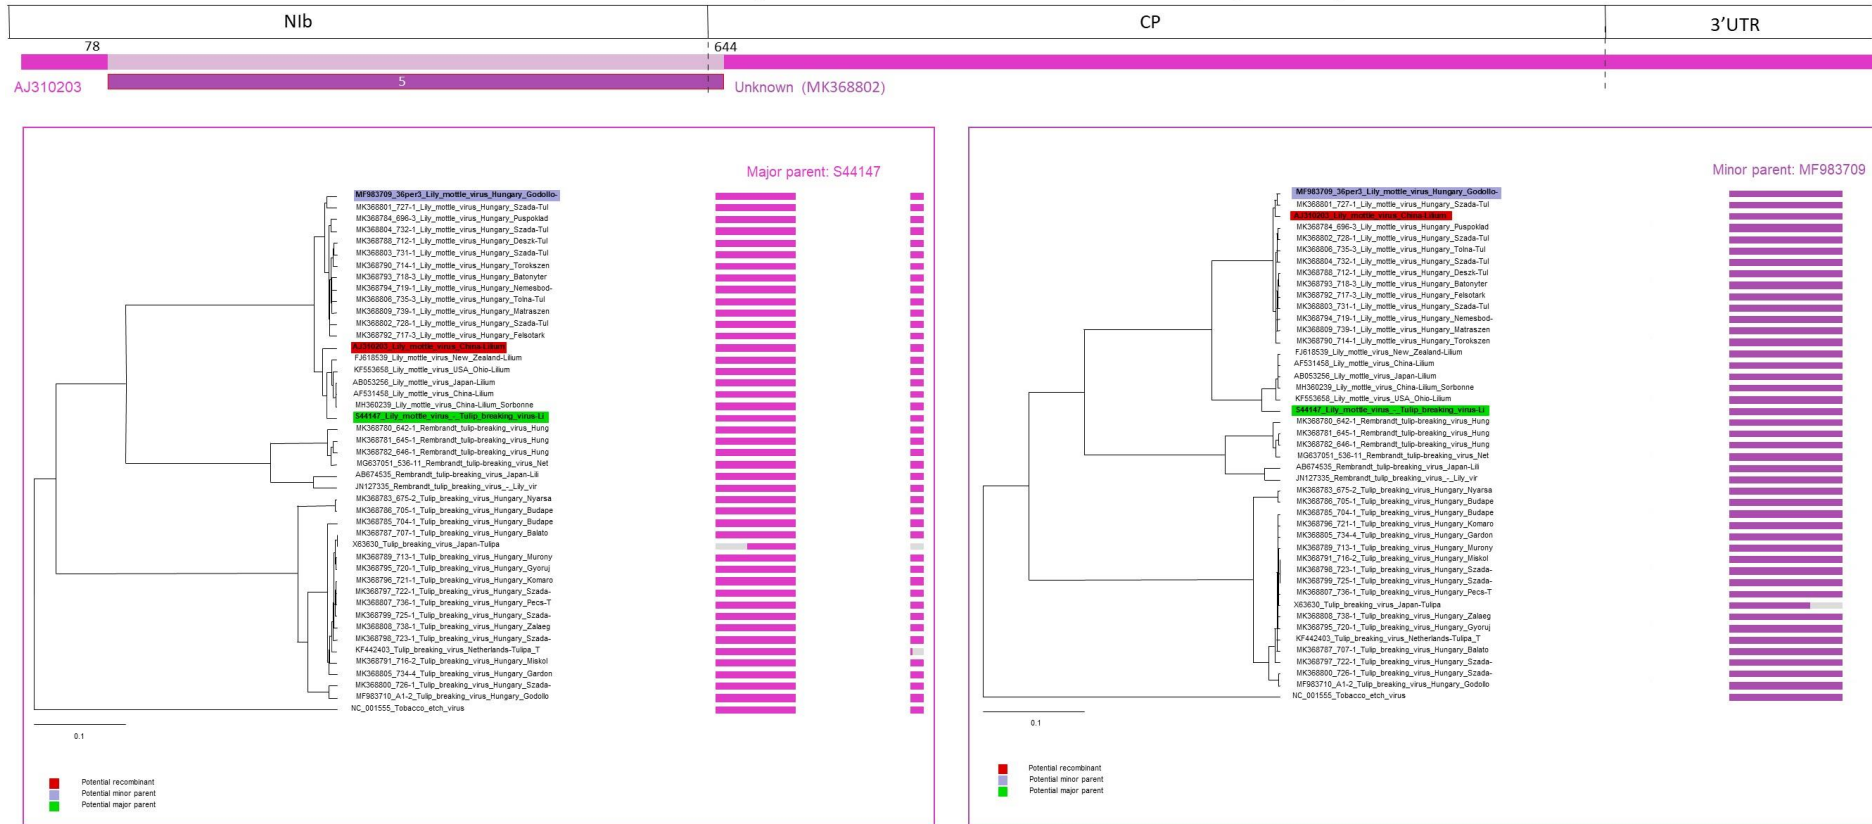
NIb

CP

3'UTR

78

644

AJ310203

5

Unknown (MK368802)

Major parent: S44147

MF983709_36per3_Lily_mottle_virus_Hungary_Godollo-
MK368801_727-1_Lily_mottle_virus_Hungary_Szada-Tul
MK368784_696-3_Lily_mottle_virus_Hungary_Puspoklad
MK368804_732-1_Lily_mottle_virus_Hungary_Szada-Tul
MK368788_712-1_Lily_mottle_virus_Hungary_Deszk-Tul
MK368803_731-1_Lily_mottle_virus_Hungary_Szada-Tul
MK368790_714-1_Lily_mottle_virus_Hungary_Torokszen
MK368793_718-3_Lily_mottle_virus_Hungary_Batonyter
MK368794_719-1_Lily_mottle_virus_Hungary_Nemesbod-
MK368806_735-3_Lily_mottle_virus_Hungary_Tolna-Tul
MK368809_739-1_Lily_mottle_virus_Hungary_Matraszen
MK368802_728-1_Lily_mottle_virus_Hungary_Szada-Tul
MK368792_717-3_Lily_mottle_virus_Hungary_Felsotark
AJ310203_Lily_mottle_virus_China-Lilium
FJ618539_Lily_mottle_virus_New_Zealand-Lilium
KF553658_Lily_mottle_virus_USA_Ohio-Lilium
AB053256_Lily_mottle_virus_Japan-Lilium
AF531458_Lily_mottle_virus_China-Lilium
MH360239_Lily_mottle_virus_China-Lilium_Sorbonne
S44147_Lily_mottle_virus_-_Tulip_breaking_virus-Li
MK368780_642-1_Rembrandt_tulip-breaking_virus_Hung
MK368781_645-1_Rembrandt_tulip-breaking_virus_Hung
MK368782_646-1_Rembrandt_tulip-breaking_virus_Hung
MG637051_536-11_Rembrandt_tulip-breaking_virus_Net
AB674535_Rembrandt_tulip-breaking_virus_Japan-Lili
JN127335_Rembrandt_tulip_breaking_virus_-_Lily_vir
MK368783_675-2_Tulip_breaking_virus_Hungary_Nyarsa
MK368786_705-1_Tulip_breaking_virus_Hungary_Budape
MK368785_704-1_Tulip_breaking_virus_Hungary_Budape
MK368787_707-1_Tulip_breaking_virus_Hungary_Balato
X63630_Tulip_breaking_virus_Japan-Tulipa
MK368789_713-1_Tulip_breaking_virus_Hungary_Murony
MK368795_720-1_Tulip_breaking_virus_Hungary_Gyoruj
MK368796_721-1_Tulip_breaking_virus_Hungary_Komaro
MK368797_722-1_Tulip_breaking_virus_Hungary_Szada-
MK368807_736-1_Tulip_breaking_virus_Hungary_Pecs-T
MK368799_725-1_Tulip_breaking_virus_Hungary_Szada-
MK368808_738-1_Tulip_breaking_virus_Hungary_Zalaeg
MK368798_723-1_Tulip_breaking_virus_Hungary_Szada-
KF442403_Tulip_breaking_virus_Netherlands-Tulipa_T
MK368791_716-2_Tulip_breaking_virus_Hungary_Miskol
MK368805_734-4_Tulip_breaking_virus_Hungary_Gardon
MK368800_726-1_Tulip_breaking_virus_Hungary_Szada-
MF983710_A1-2_Tulip_breaking_virus_Hungary_Godollo
NC_001555_Tobacco_etch_virus

0.1

Potential recombinant
Potential minor parent
Potential major parent

Minor parent: MF983709

MF983709_36per3_Lily_mottle_virus_Hungary_Godollo-
MK368801_727-1_Lily_mottle_virus_Hungary_Szada-Tul
AJ310203_Lily_mottle_virus_China-Lilium
MK368784_696-3_Lily_mottle_virus_Hungary_Puspoklad
MK368802_728-1_Lily_mottle_virus_Hungary_Szada-Tul
MK368806_735-3_Lily_mottle_virus_Hungary_Tolna-Tul
MK368804_732-1_Lily_mottle_virus_Hungary_Szada-Tul
MK368788_712-1_Lily_mottle_virus_Hungary_Deszk-Tul
MK368793_718-3_Lily_mottle_virus_Hungary_Batonyter
MK368792_717-3_Lily_mottle_virus_Hungary_Felsotark
MK368803_731-1_Lily_mottle_virus_Hungary_Szada-Tul
MK368794_719-1_Lily_mottle_virus_Hungary_Nemesbod-
MK368809_739-1_Lily_mottle_virus_Hungary_Matraszen
MK368790_714-1_Lily_mottle_virus_Hungary_Torokszen
FJ618539_Lily_mottle_virus_New_Zealand-Lilium
AF531458_Lily_mottle_virus_China-Lilium
AB053256_Lily_mottle_virus_Japan-Lilium
MH360239_Lily_mottle_virus_China-Lilium_Sorbonne
KF553658_Lily_mottle_virus_USA_Ohio-Lilium
S44147_Lily_mottle_virus_-_Tulip_breaking_virus-Li
MK368780_642-1_Rembrandt_tulip-breaking_virus_Hung
MK368781_645-1_Rembrandt_tulip-breaking_virus_Hung
MK368782_646-1_Rembrandt_tulip-breaking_virus_Hung
MG637051_536-11_Rembrandt_tulip-breaking_virus_Net
AB674535_Rembrandt_tulip-breaking_virus_Japan-Lili
JN127335_Rembrandt_tulip_breaking_virus_-_Lily_vir
MK368783_675-2_Tulip_breaking_virus_Hungary_Nyarsa
MK368786_705-1_Tulip_breaking_virus_Hungary_Budape
MK368785_704-1_Tulip_breaking_virus_Hungary_Budape
MK368796_721-1_Tulip_breaking_virus_Hungary_Komaro
MK368805_734-4_Tulip_breaking_virus_Hungary_Gardon
MK368789_713-1_Tulip_breaking_virus_Hungary_Murony
MK368791_716-2_Tulip_breaking_virus_Hungary_Miskol
MK368798_723-1_Tulip_breaking_virus_Hungary_Szada-
MK368799_725-1_Tulip_breaking_virus_Hungary_Szada-
MK368807_736-1_Tulip_breaking_virus_Hungary_Pecs-T
X63630_Tulip_breaking_virus_Japan-Tulipa
MK368808_738-1_Tulip_breaking_virus_Hungary_Zalaeg
MK368795_720-1_Tulip_breaking_virus_Hungary_Gyoruj
KF442403_Tulip_breaking_virus_Netherlands-Tulipa_T
MK368787_707-1_Tulip_breaking_virus_Hungary_Balato
MK368797_722-1_Tulip_breaking_virus_Hungary_Szada-
MK368800_726-1_Tulip_breaking_virus_Hungary_Szada-
MF983710_A1-2_Tulip_breaking_virus_Hungary_Godollo
NC_001555_Tobacco_etch_virus

0.1

Potential recombinant
Potential minor parent
Potential major parent